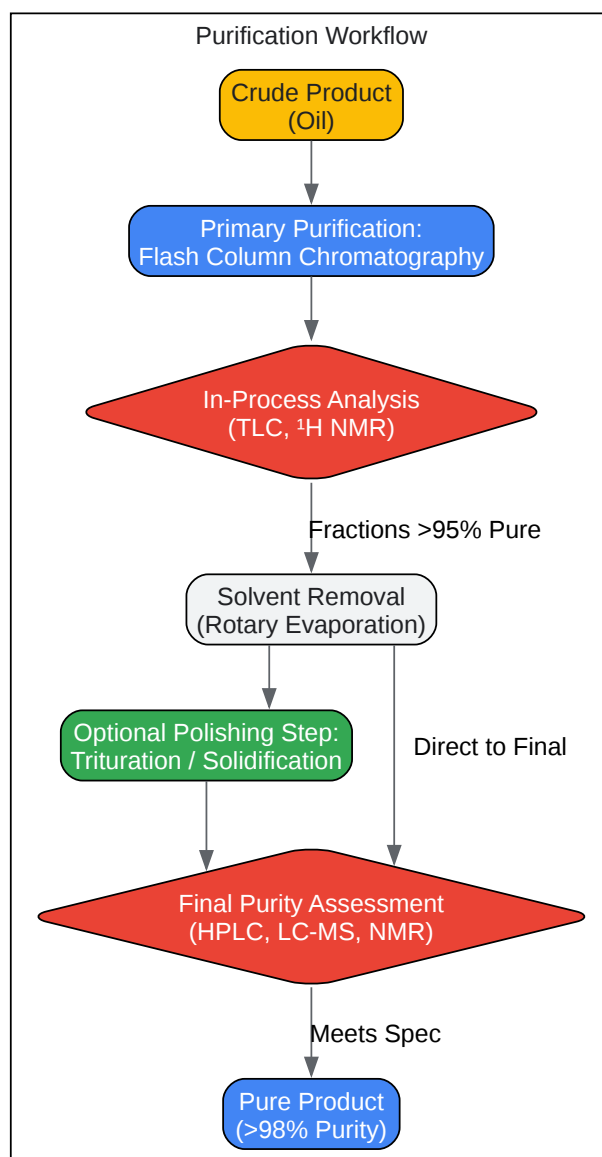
Purification Workflow

Crude Product
(Oil)

Primary Purification:
Flash Column Chromatography

In-Process Analysis
(TLC, $^1$H NMR)

Fractions >95% Pure

Solvent Removal
(Rotary Evaporation)

Optional Polishing Step:
Trituration / Solidification

Direct to Final

Final Purity Assessment
(HPLC, LC-MS, NMR)

Meets Spec

Pure Product
(>98% Purity)